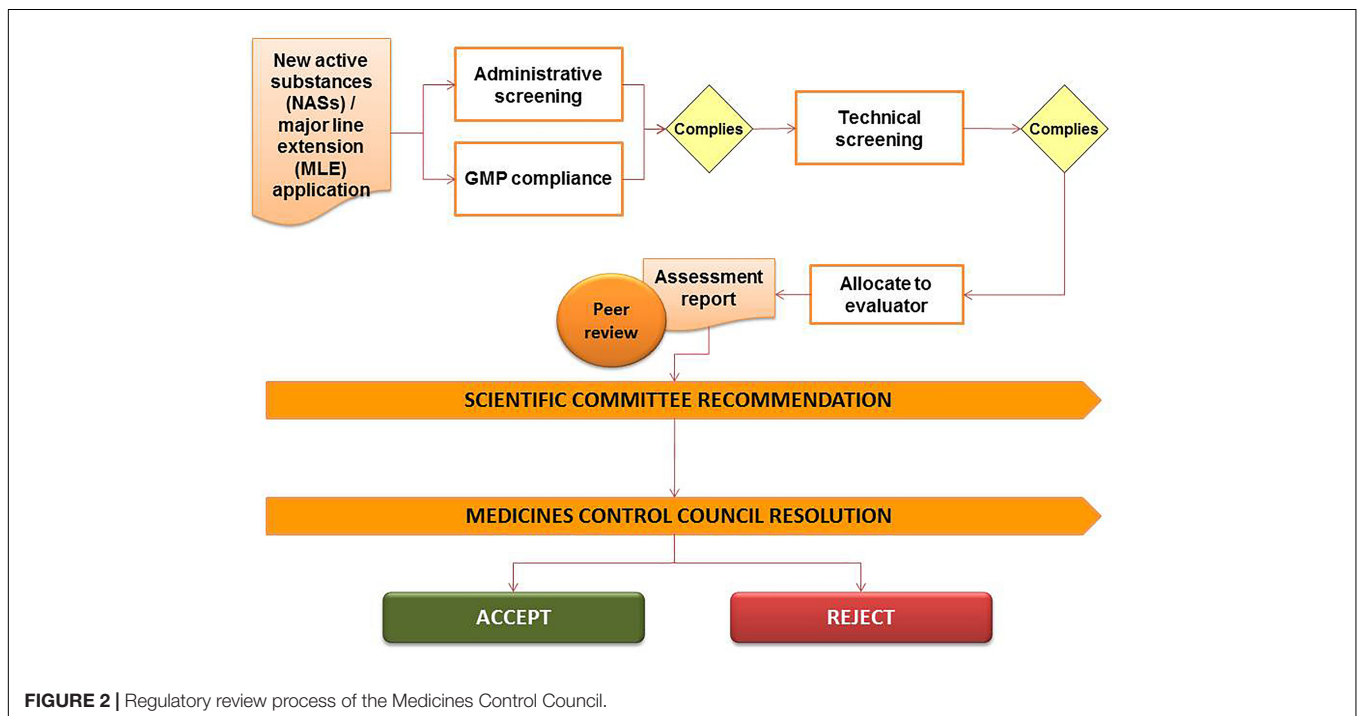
New active substances (NASs) / major line extension (MLE) application

Administrative screening

GMP compliance

Complies

Technical screening

Complies

Allocate to evaluator

Assessment report

Peer review

SCIENTIFIC COMMITTEE RECOMMENDATION

MEDICINES CONTROL COUNCIL RESOLUTION

ACCEPT

REJECT

FIGURE 2 | Regulatory review process of the Medicines Control Council.